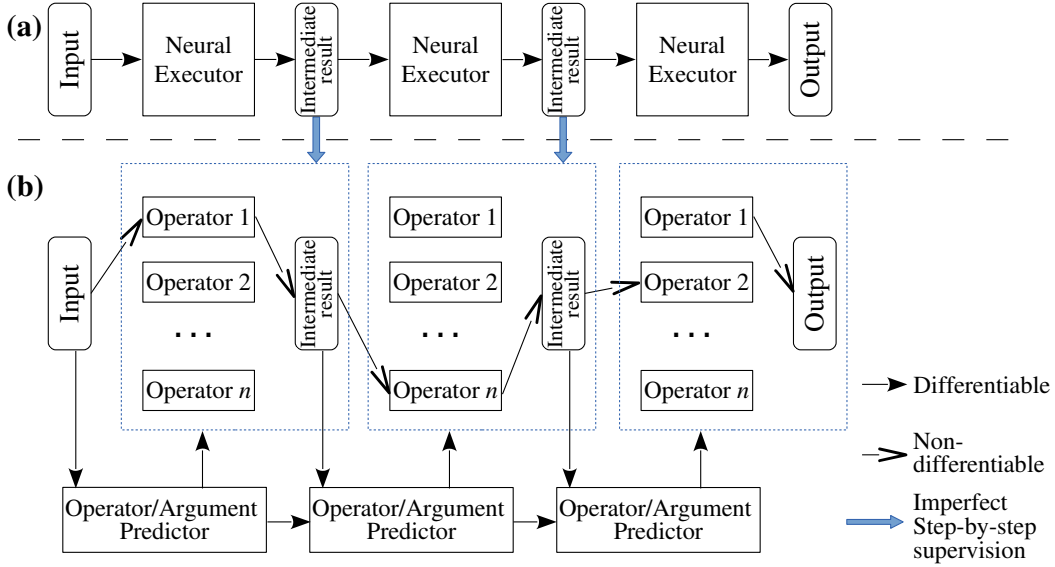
(a)

Input

Neural Executor

Intermediate result

Neural Executor

Intermediate result

Neural Executor

Output

(b)

Input

Operator 1

Operator 2

. . .

Operator $n$

Intermediate result

Operator 1

Operator 2

. . .

Operator $n$

Intermediate result

Operator 1

Operator 2

. . .

Operator $n$

Output

Operator/Argument Predictor

Operator/Argument Predictor

Operator/Argument Predictor

Differentiable

Non-differentiable

Imperfect Step-by-step supervision